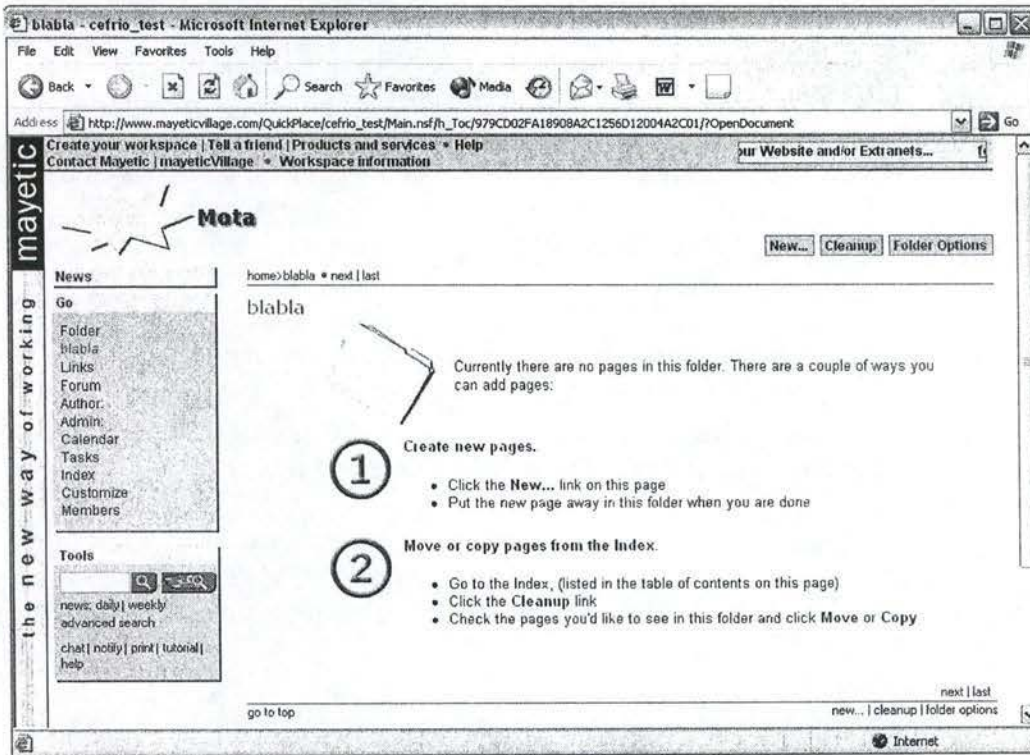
blabla - cefrio_test - Microsoft Internet Explorer

File Edit View Favorites Tools Help

Back Search Favorites Media

Address http://www.mayeticvillage.com/QuickPlace/cefrio_test/Main.nsf/h_Toc/979CD02FA18908A2C1256D12004A2C01/?OpenDocument Go

mayetic

the new way of working

Create your workspace | Tell a friend | Products and services • Help
Contact Mayetic | mayeticVillage • Workspace information

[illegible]ur Website and/or Extranets...

Mota

New... Cleanup Folder Options

News

Go

Folder
blabla
Links
Forum
Author:
Admin:
Calendar
Tasks
Index
Customize
Members

Tools

news: daily | weekly
advanced search

chat | notify | print | tutorial | help

home>blabla • next | last

blabla

Currently there are no pages in this folder. There are a couple of ways you can add pages:

1 Create new pages.

• Click the **New...** link on this page
• Put the new page away in this folder when you are done

2 Move or copy pages from the Index.

• Go to the Index, (listed in the table of contents on this page)
• Click the **Cleanup** link
• Check the pages you'd like to see in this folder and click **Move** or **Copy**

next | last

go to top

new... | cleanup | folder options

Internet